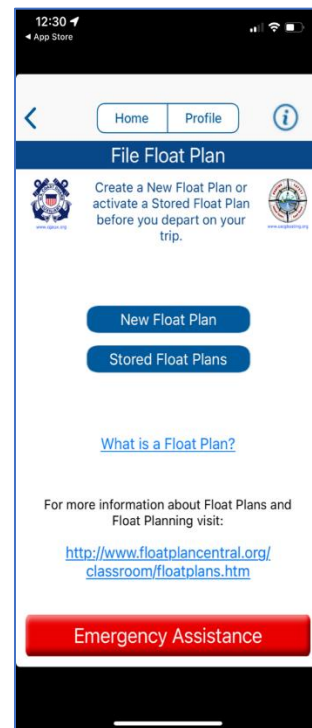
12:30
◀ App Store

<
Home
Profile
i

File Float Plan

www.cgaux.org
Create a New Float Plan or activate a Stored Float Plan before you depart on your trip.
www.uscgboating.org

New Float Plan

Stored Float Plans

What is a Float Plan?

For more information about Float Plans and Float Planning visit:

http://www.floatplancentral.org/classroom/floatplans.htm

Emergency Assistance